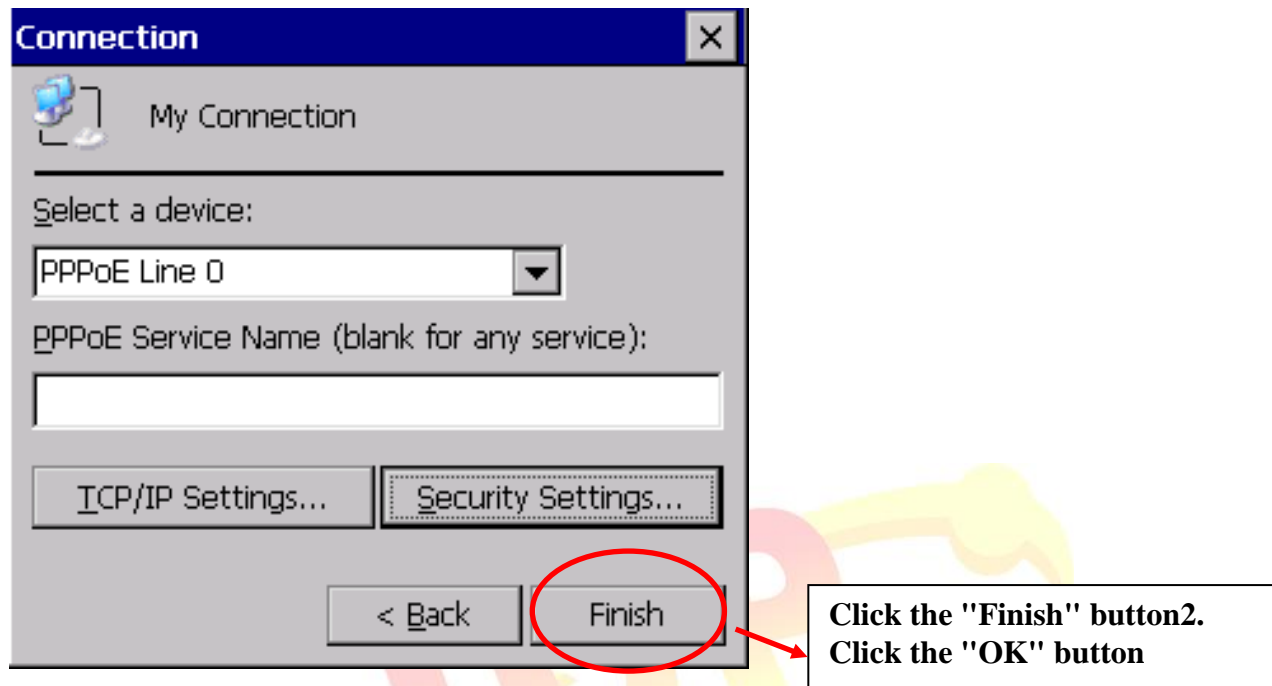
Connection

My Connection

Select a device:

PPPoE Line 0

PPPoE Service Name (blank for any service):

TCP/IP Settings...

Security Settings...

< Back

Finish

Click the "Finish" button2.
Click the "OK" button